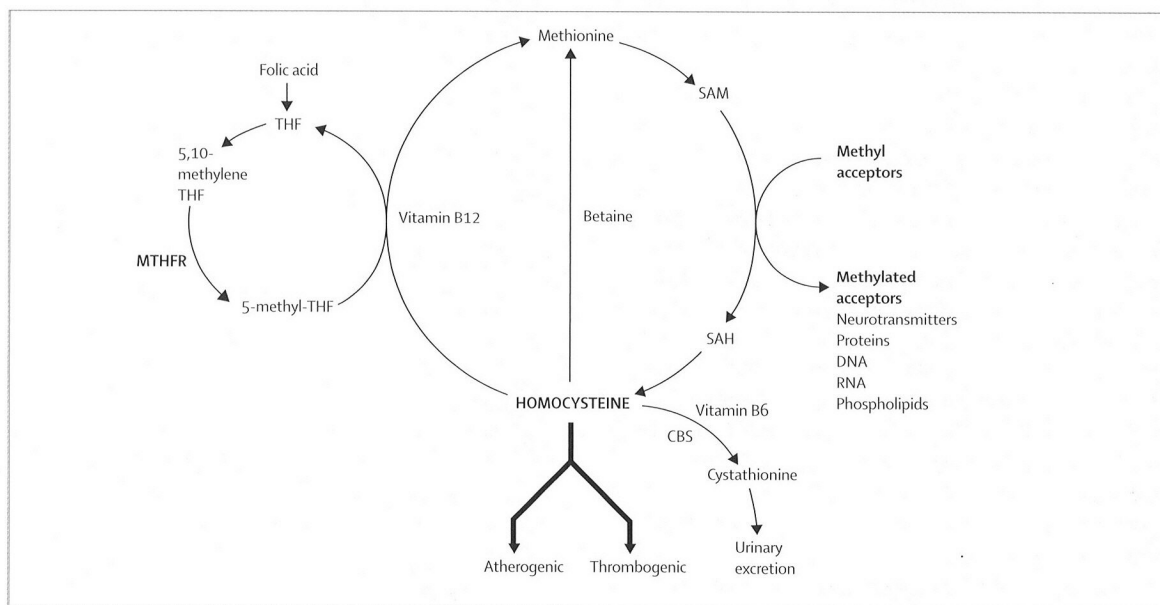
Methionine

Folic acid

THF

SAM

5,10-methylene THF

Methyl acceptors

Vitamin B12

Betaine

MTHFR

5-methyl-THF

Methylated acceptors
Neurotransmitters
Proteins
DNA
RNA
Phospholipids

SAH

HOMOCYSTEINE

Vitamin B6

CBS

Cystathionine

Urinary excretion

Atherogenic

Thrombogenic